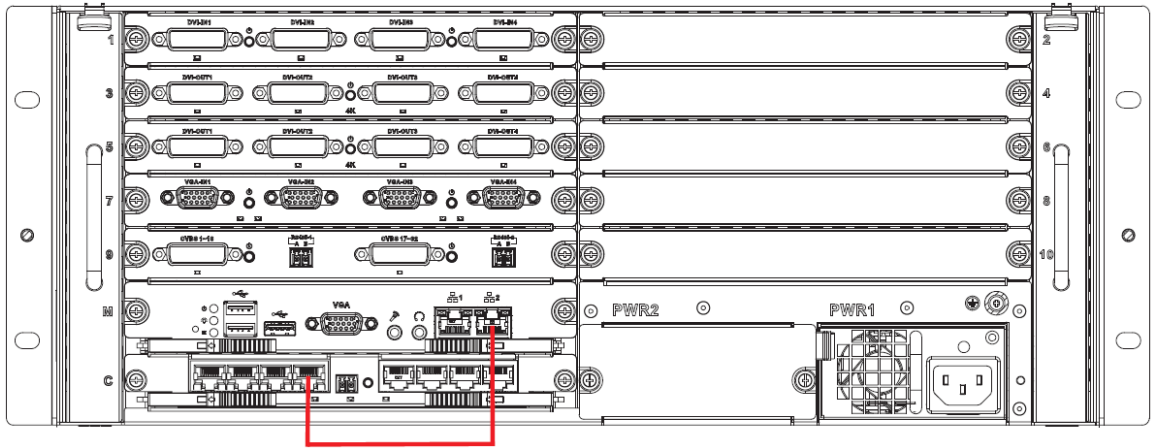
1
DVI-IN1 DVI-IN2 DVI-IN3 DVI-IN4
2
3
DVI-OUT1 DVI-OUT2 DVI-OUT3 DVI-OUT4
4K
4
5
DVI-OUT1 DVI-OUT2 DVI-OUT3 DVI-OUT4
4K
6
7
VGA-IN1 VGA-IN2 VGA-IN3 VGA-IN4
8
9
CVBS 1-16 RS485 A B CVBS 17-32 RS485 A B
10
M
VGA
1 2
PWR2
PWR1
C